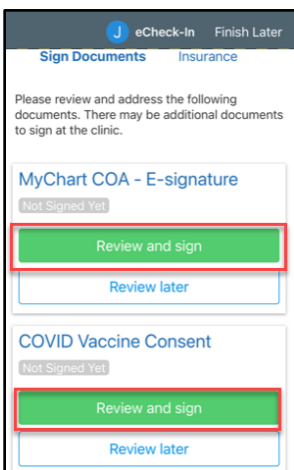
J eCheck-In Finish Later

Sign Documents Insurance

Please review and address the following documents. There may be additional documents to sign at the clinic.

MyChart COA - E-signature

Not Signed Yet

Review and sign

Review later

COVID Vaccine Consent

Not Signed Yet

Review and sign

Review later